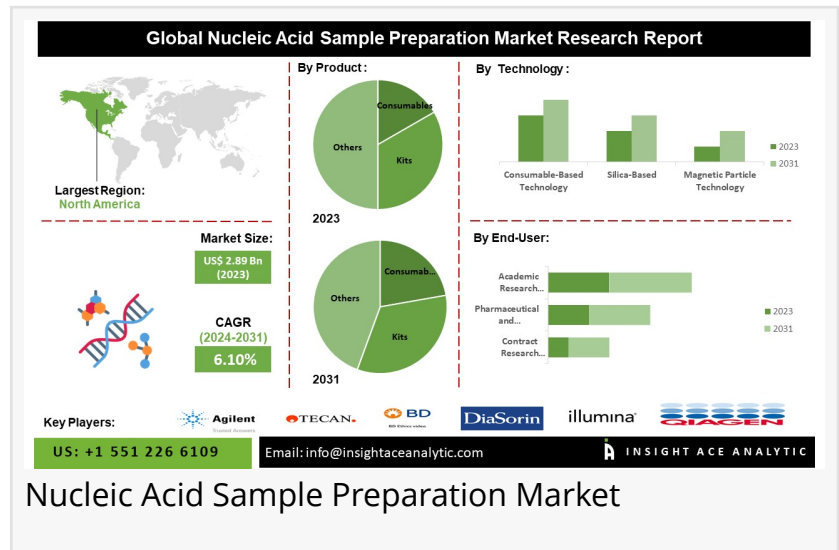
Global Nucleic Acid Sample Preparation Market Research Report

Largest Region:
North America

By Product :

Consumables
Others
Kits
2023

Consumab...
Others
Kits
2031

By Technology :

Consumable-Based Technology
Silica-Based
Magnetic Particle Technology
2023
2031

Market Size:
US$ 2.89 Bn (2023)

CAGR
(2024-2031)
6.10%

By End-User:

Academic Research...
Pharmaceutical and...
Contract Research...
2023
2031

Key Players:
Agilent
TECAN.
BD
DiaSorin
illumina
QIAGEN

US: +1 551 226 6109
Email: info@insightaceanalytic.com
INSIGHT ACE ANALYTIC

Nucleic Acid Sample Preparation Market